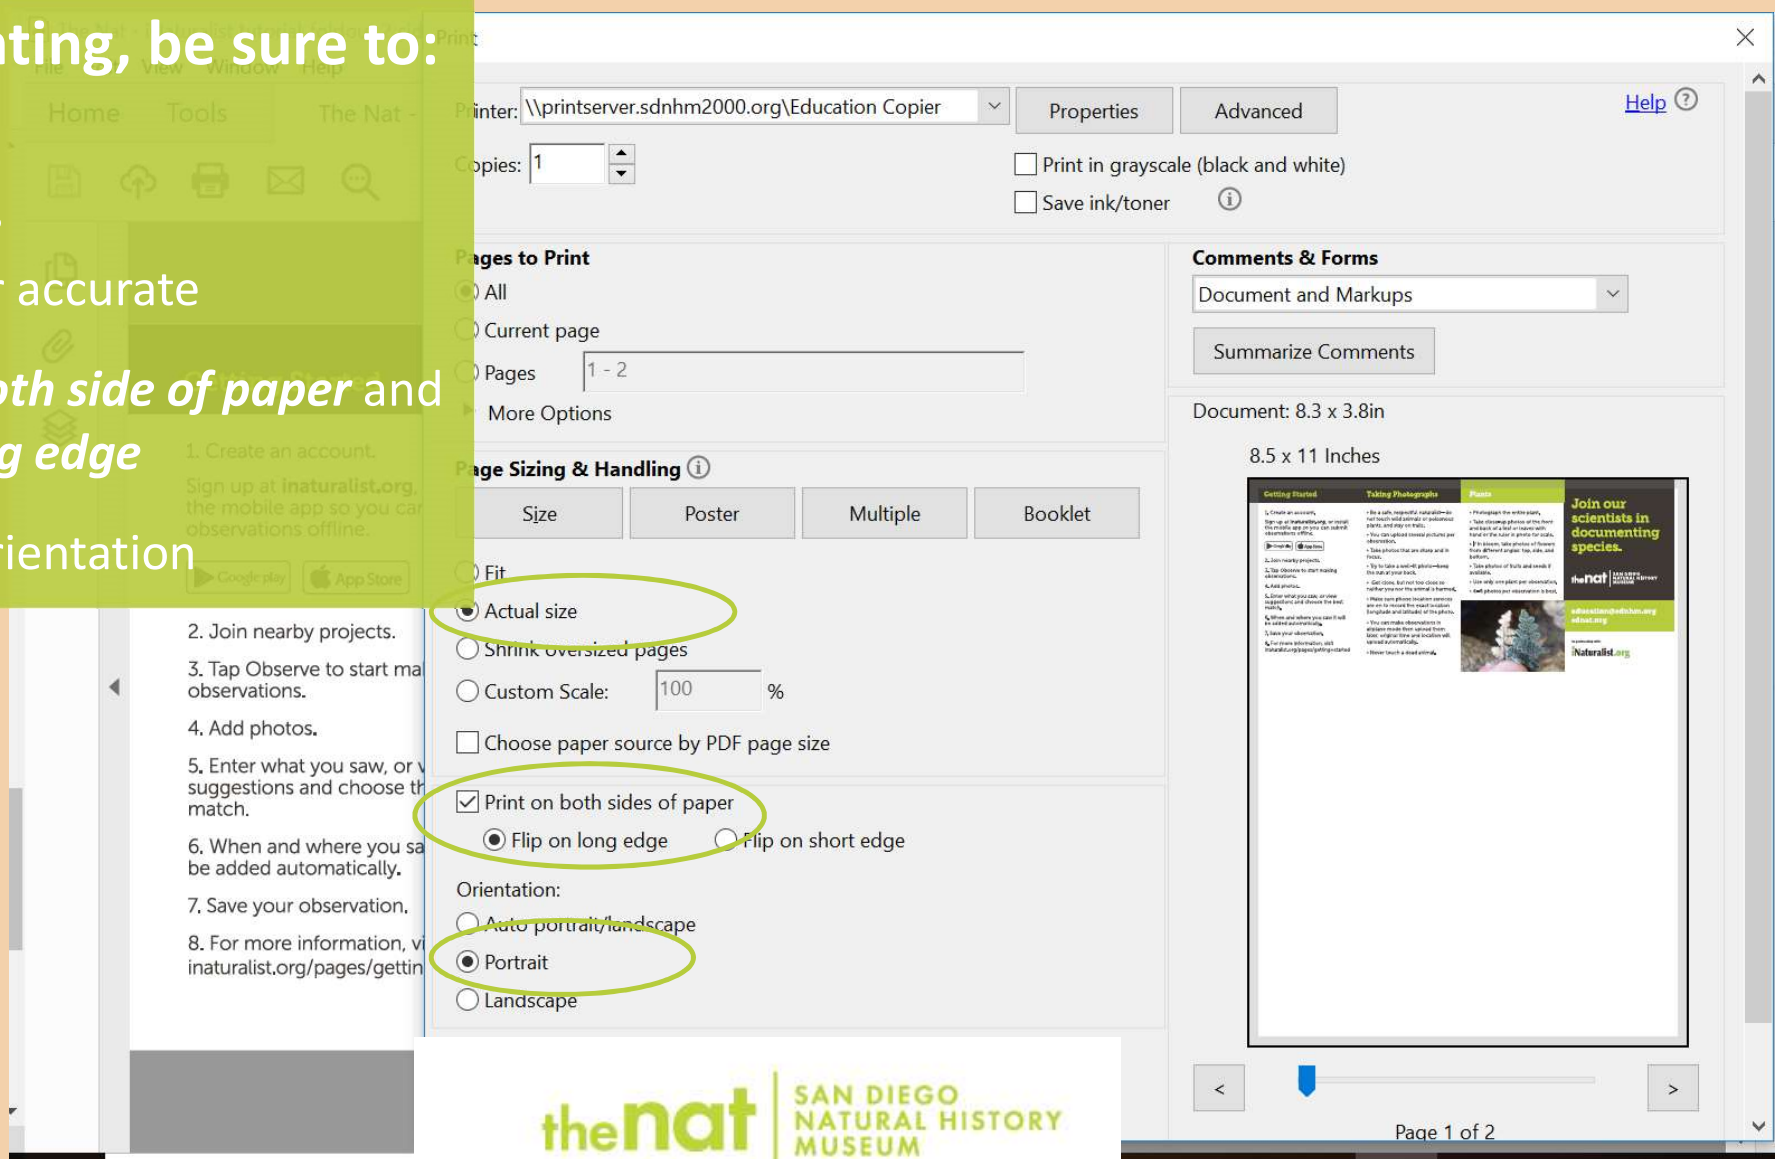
ting, be sure to:

accurate

th side of paper and g edge

rientation

Print

Printer: \\printserver.sdnhm2000.org\Education Copier

Properties

Advanced

Help

Copies: 1

Print in grayscale (black and white)

Save ink/toner

Pages to Print

All

Current page

Pages 1 - 2

More Options

Page Sizing & Handling

Size

Poster

Multiple

Booklet

Fit

Actual size

Shrink oversized pages

Custom Scale: 100 %

Choose paper source by PDF page size

Print on both sides of paper

Flip on long edge

Flip on short edge

Orientation:

Auto portrait/landscape

Portrait

Landscape

Comments & Forms

Document and Markups

Summarize Comments

Document: 8.3 x 3.8in

8.5 x 11 Inches

Page 1 of 2

1. Create an account.

Sign up at inaturalist.org, the mobile app so you car observations offline.

2. Join nearby projects.

3. Tap Observe to start ma observations.

4. Add photos.

5. Enter what you saw, or suggestions and choose th match.

6. When and where you sa be added automatically.

7. Save your observation.

8. For more information, vi inaturalist.org/pages/gettin

thenat SAN DIEGO NATURAL HISTORY MUSEUM